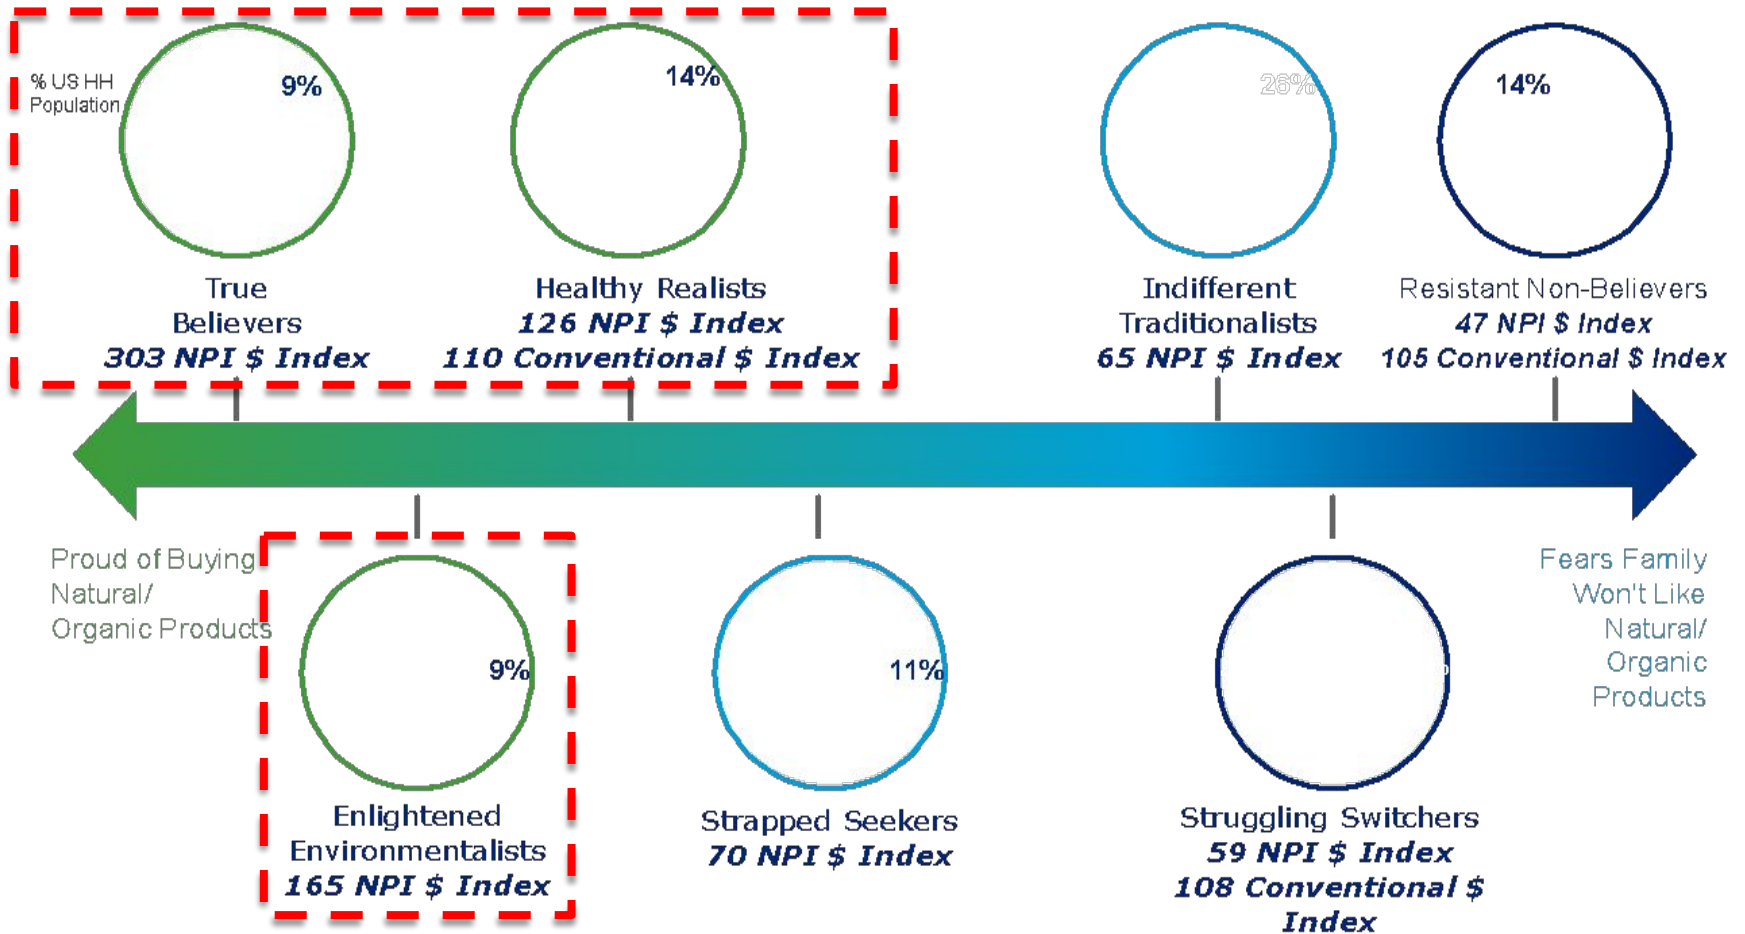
% US HH Population

9%

True Believers
303 NPI $ Index

14%

Healthy Realists
126 NPI $ Index
110 Conventional $ Index

26%

Indifferent Traditionalists
65 NPI $ Index

14%

Resistant Non-Believers
47 NPI $ Index
105 Conventional $ Index

Proud of Buying Natural/ Organic Products

9%

Enlightened Environmentalists
165 NPI $ Index

11%

Strapped Seekers
70 NPI $ Index

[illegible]

Struggling Switchers
59 NPI $ Index
108 Conventional $ Index

Fears Family Won't Like Natural/ Organic Products